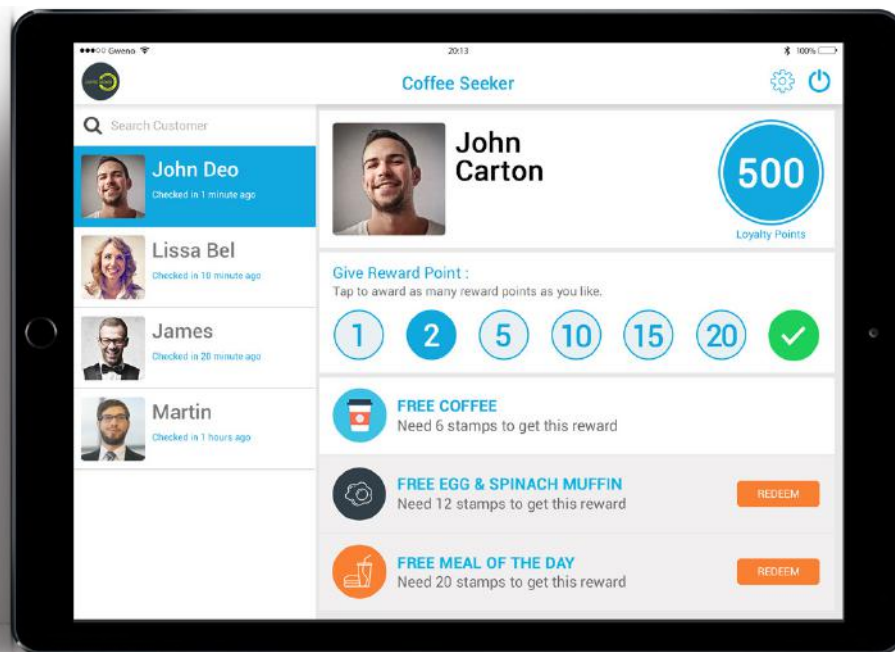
●●●○○ Gweno
20:13
100%

Coffee Seeker

Search Customer

John Deo
Checked in 1 minute ago

Lissa Bel
Checked in 10 minute ago

James
Checked in 20 minute ago

Martin
Checked in 1 hours ago

John Carton

500
Loyalty Points

Give Reward Point :
Tap to award as many reward points as you like.

1 2 5 10 15 20

FREE COFFEE
Need 6 stamps to get this reward

FREE EGG & SPINACH MUFFIN
Need 12 stamps to get this reward
REDEEM

FREE MEAL OF THE DAY
Need 20 stamps to get this reward
REDEEM